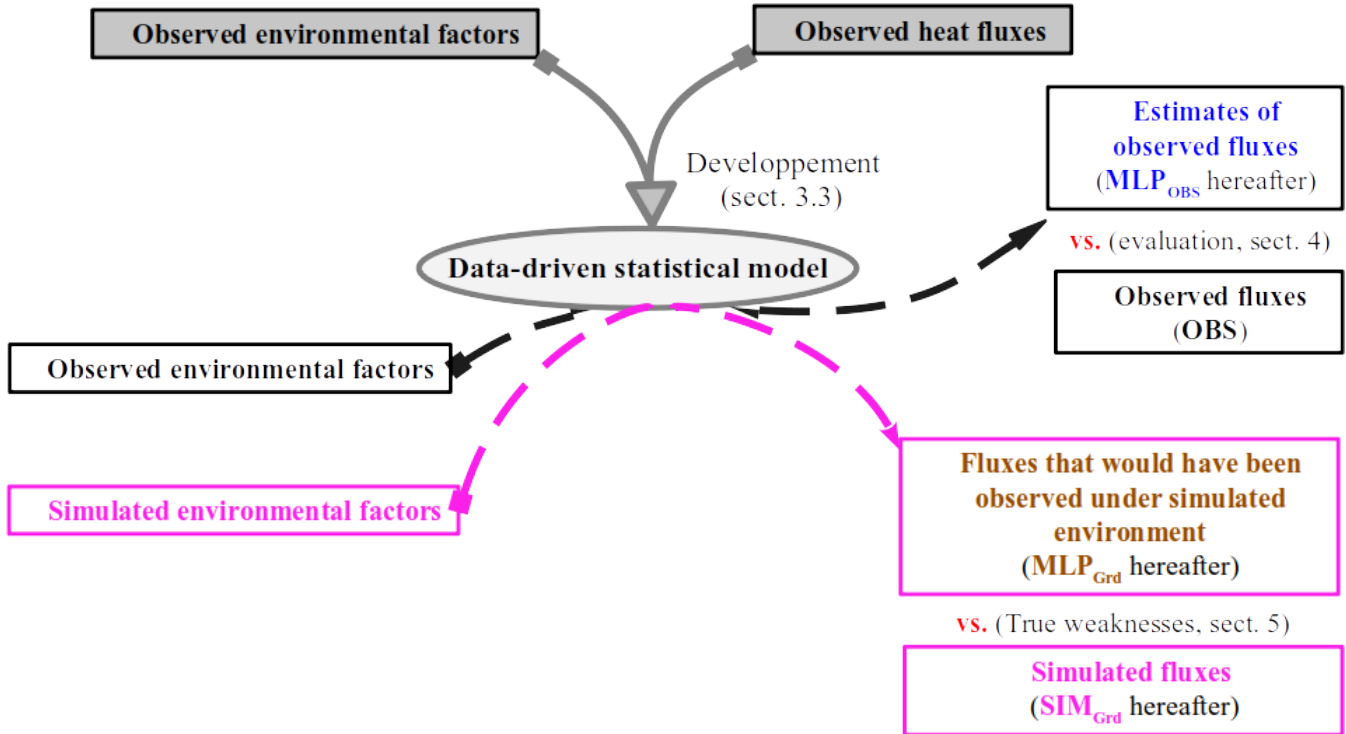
Observed environmental factors

Observed heat fluxes

Developpement (sect. 3.3)

Data-driven statistical model

Estimates of observed fluxes ($MLP_{OBS}$ hereafter)

vs. (evaluation, sect. 4)

Observed fluxes (OBS)

Observed environmental factors

Simulated environmental factors

Fluxes that would have been observed under simulated environment ($MLP_{Grd}$ hereafter)

vs. (True weaknesses, sect. 5)

Simulated fluxes ($SIM_{Grd}$ hereafter)